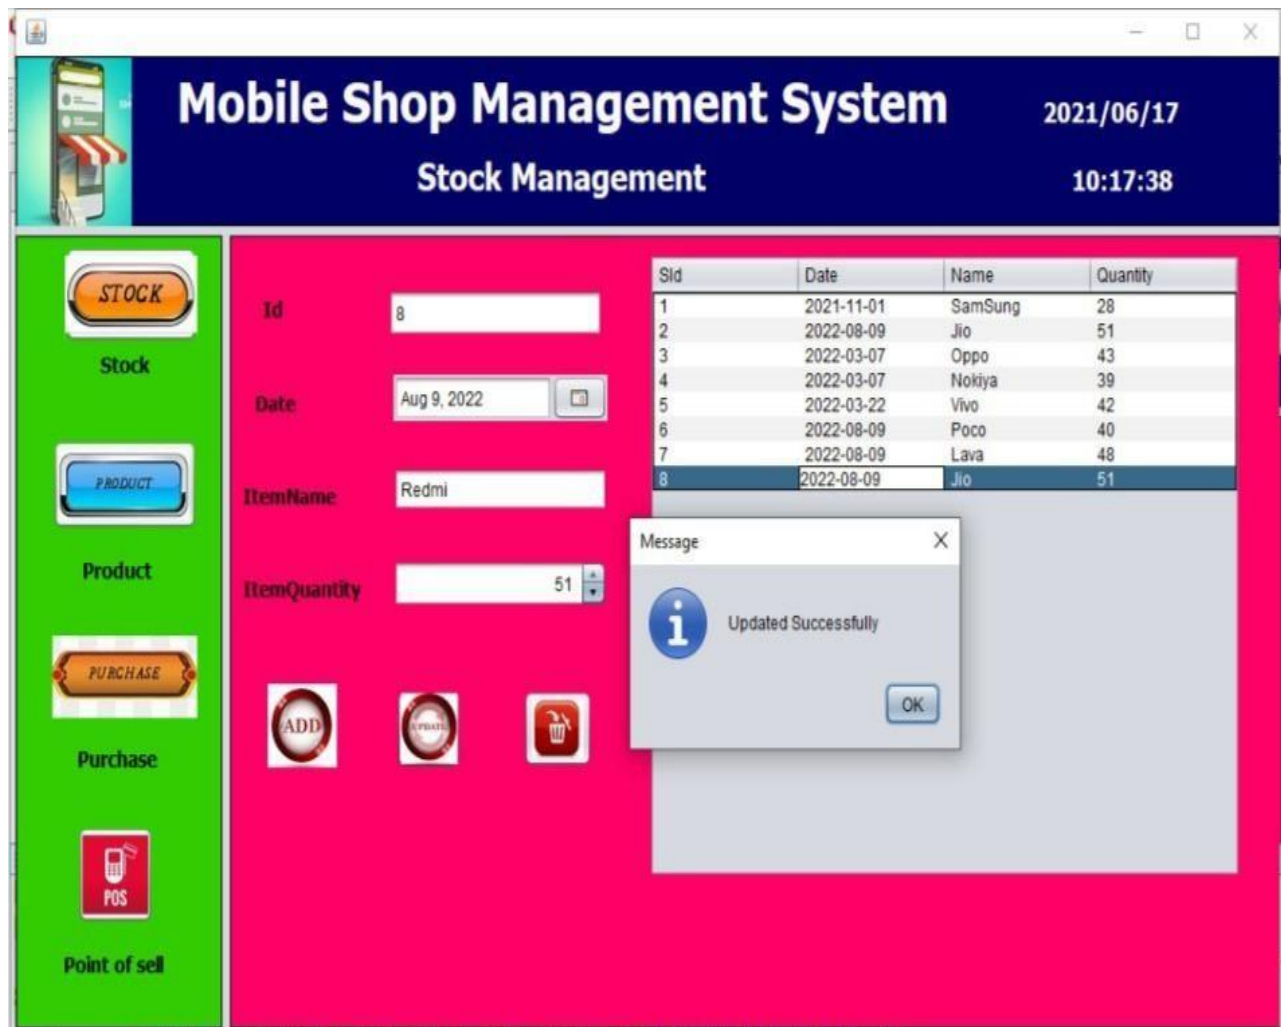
Mobile Shop Management System

2021/06/17

Stock Management

10:17:38

STOCK

Stock

PRODUCT

Product

PURCHASE

Purchase

POS

Point of sell

Id 8

Date Aug 9, 2022

ItemName Redmi

ItemQuantity 51

ADD

UPDATE

| SId | Date | Name | Quantity |
|---|---|---|---|
| 1 | 2021-11-01 | SamSung | 28 |
| 2 | 2022-08-09 | Jio | 51 |
| 3 | 2022-03-07 | Oppo | 43 |
| 4 | 2022-03-07 | Nokiya | 39 |
| 5 | 2022-03-22 | Vivo | 42 |
| 6 | 2022-08-09 | Poco | 40 |
| 7 | 2022-08-09 | Lava | 48 |
| 8 | 2022-08-09 | Jio | 51 |

Message

Updated Successfully

OK